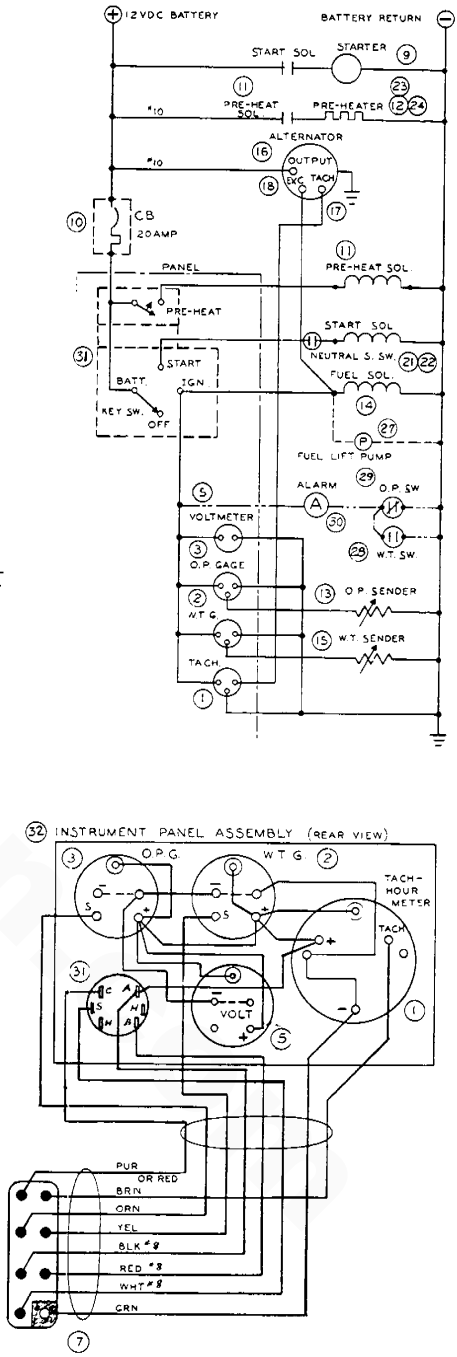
+ 12VDC BATTERY
BATTERY RETURN −
START SOL
STARTER
9
11
PRE-HEAT SOL
23
#10
PRE-HEATER
12
24
ALTERNATOR
#10
16
OUTPUT
EXC
TACH
18
17
10
CB
20AMP
11
PRE-HEAT SOL
PANEL
PRE-HEAT
START SOL
31
START
NEUTRAL S. SW.
21
22
BATT.
IGN
FUEL SOL
14
KEY SW.
OFF
P
27
FUEL LIFT PUMP
29
5
ALARM
A
O.P. SW
VOLTMETER
30
3
29
W.T. SW.
O.P. GAGE
2
13
O.P. SENDER
W.T.G.
15
W.T. SENDER
TACH.
1

32 INSTRUMENT PANEL ASSEMBLY (REAR VIEW)
3
O.P.G.
W.T.G.
2
TACH-HOUR METER
S
+
S
+
TACH
31
+
C
A
S
H
W
B
VOLT
5
+
−
1
PUR OR RED
BRN
ORN
YEL
BLK #8
RED #8
WHT #8
GRN
7